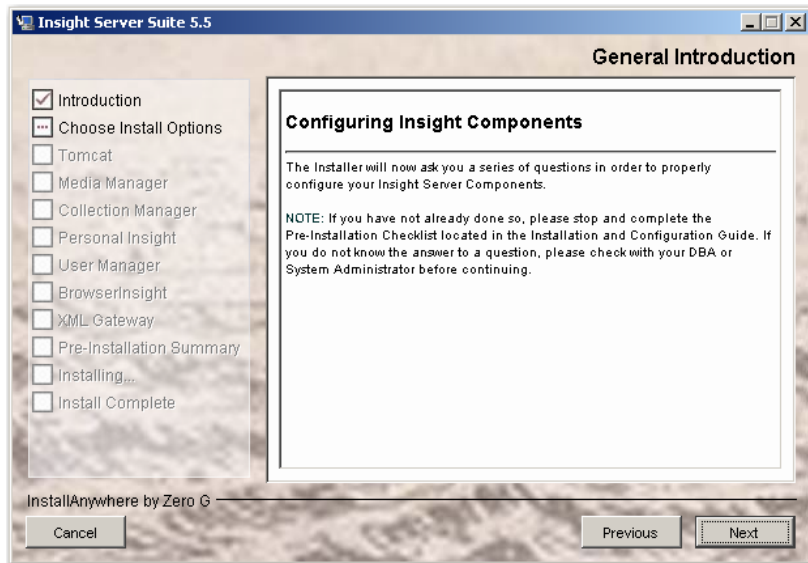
Insight Server Suite 5.5

General Introduction

Introduction
Choose Install Options
Tomcat
Media Manager
Collection Manager
Personal Insight
User Manager
BrowserInsight
XML Gateway
Pre-Installation Summary
Installing...
Install Complete

Configuring Insight Components

The Installer will now ask you a series of questions in order to properly configure your Insight Server Components.

NOTE: If you have not already done so, please stop and complete the Pre-Installation Checklist located in the Installation and Configuration Guide. If you do not know the answer to a question, please check with your DBA or System Administrator before continuing.

InstallAnywhere by Zero G

Cancel

Previous

Next